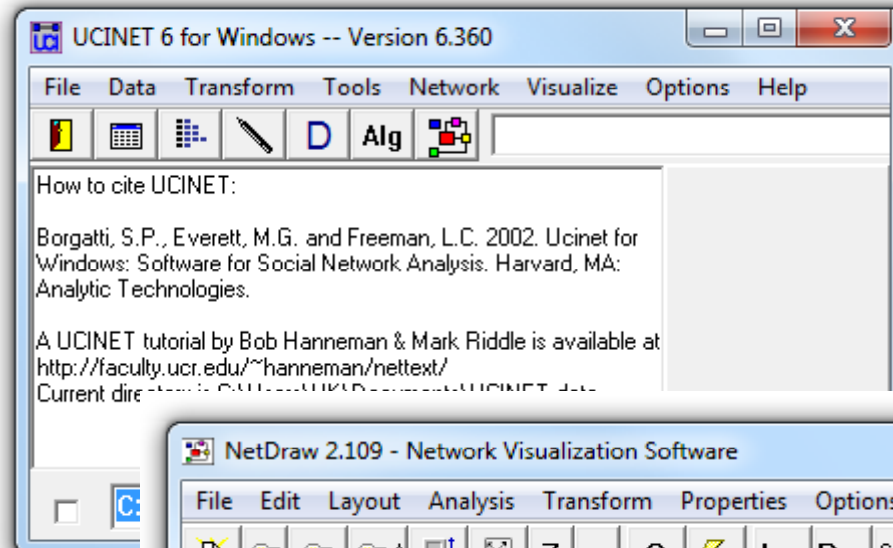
UCINET 6 for Windows -- Version 6.360

File Data Transform Tools Network Visualize Options Help

D Alg

How to cite UCINET:

Borgatti, S.P., Everett, M.G. and Freeman, L.C. 2002. Ucinet for Windows: Software for Social Network Analysis. Harvard, MA: Analytic Technologies.

A UCINET tutorial by Bob Hanneman & Mark Riddle is available at http://faculty.ucr.edu/~hanneman/nettext/
Current dire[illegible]

C:

NetDraw 2.109 - Network Visualization Software

File Edit Layout Analysis Transform Properties Options